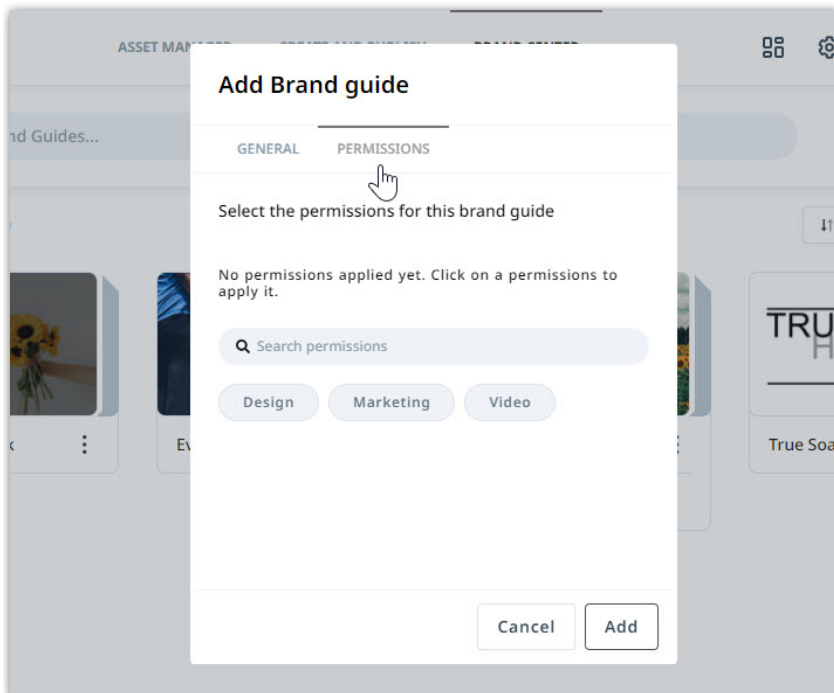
ASSET MANAGER

nd Guides...

Ev

True Soa

TRU

Add Brand guide

GENERAL PERMISSIONS

Select the permissions for this brand guide

No permissions applied yet. Click on a permissions to apply it.

Search permissions

Design Marketing Video

Cancel Add